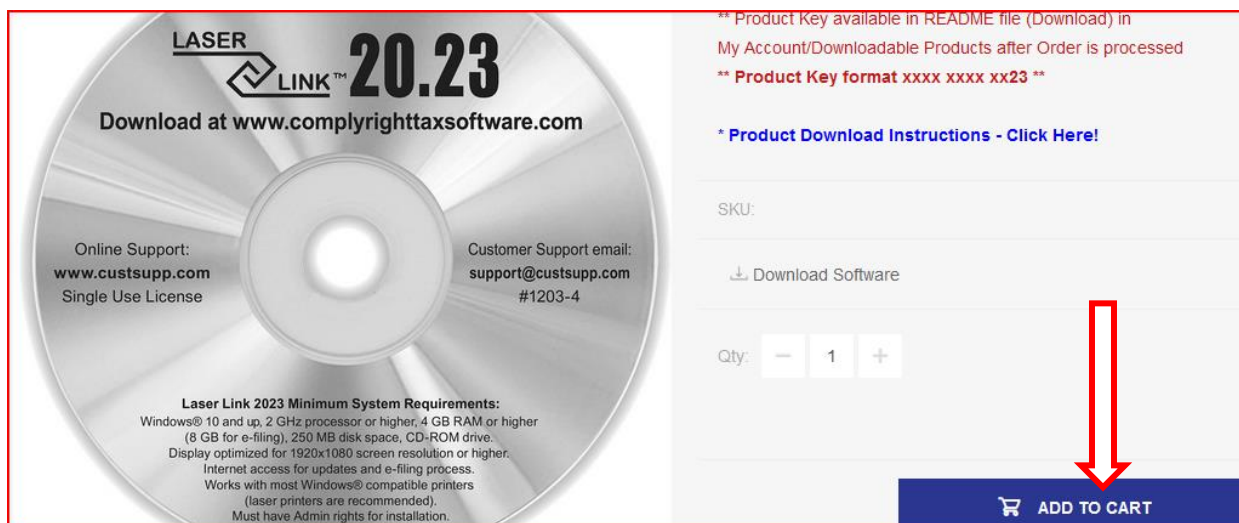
LASER LINK™ 20.23

Download at www.complyrighttaxsoftware.com

Online Support:
www.custsupp.com
Single Use License

Customer Support email:
support@custsupp.com
#1203-4

Laser Link 2023 Minimum System Requirements:
Windows® 10 and up, 2 GHz processor or higher, 4 GB RAM or higher (8 GB for e-filing), 250 MB disk space, CD-ROM drive.
Display optimized for 1920x1080 screen resolution or higher.
Internet access for updates and e-filing process.
Works with most Windows® compatible printers (laser printers are recommended).
Must have Admin rights for installation.

** Product Key available in README file (Download) in My Account/Downloadable Products after Order is processed
** Product Key format xxxx xxxx xx23 **

* Product Download Instructions - Click Here!

SKU:

Download Software

Qty: − 1 +

ADD TO CART